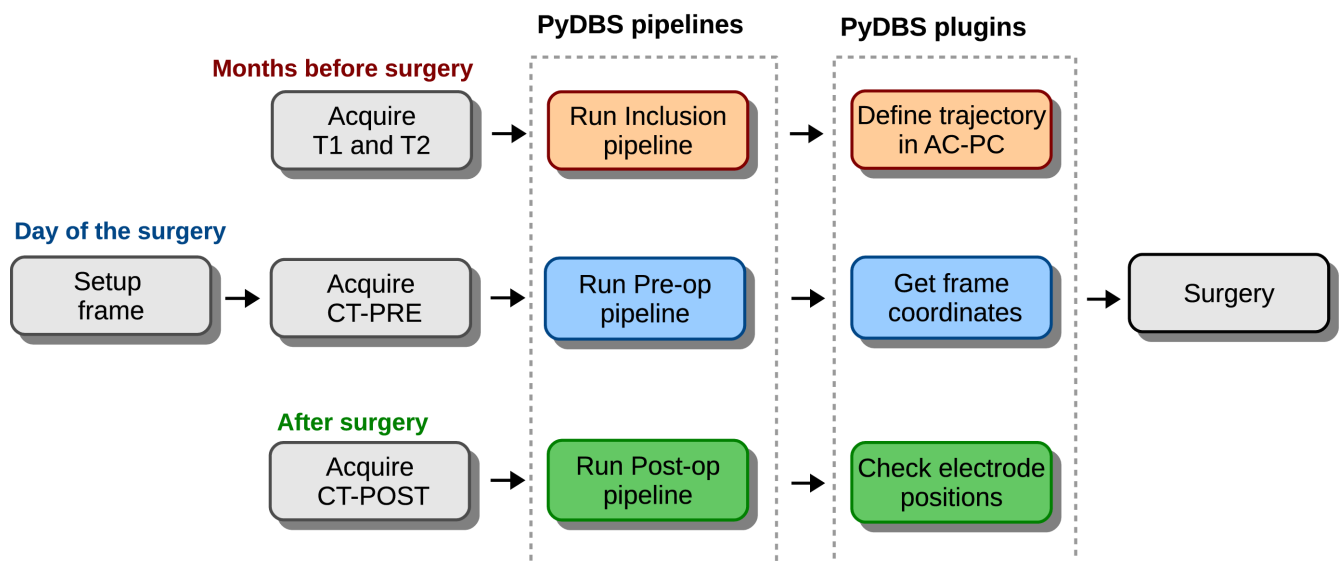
PyDBS pipelines

PyDBS plugins

Months before surgery

Acquire T1 and T2

Run Inclusion pipeline

Define trajectory in AC-PC

Day of the surgery

Setup frame

Acquire CT-PRE

Run Pre-op pipeline

Get frame coordinates

Surgery

After surgery

Acquire CT-POST

Run Post-op pipeline

Check electrode positions